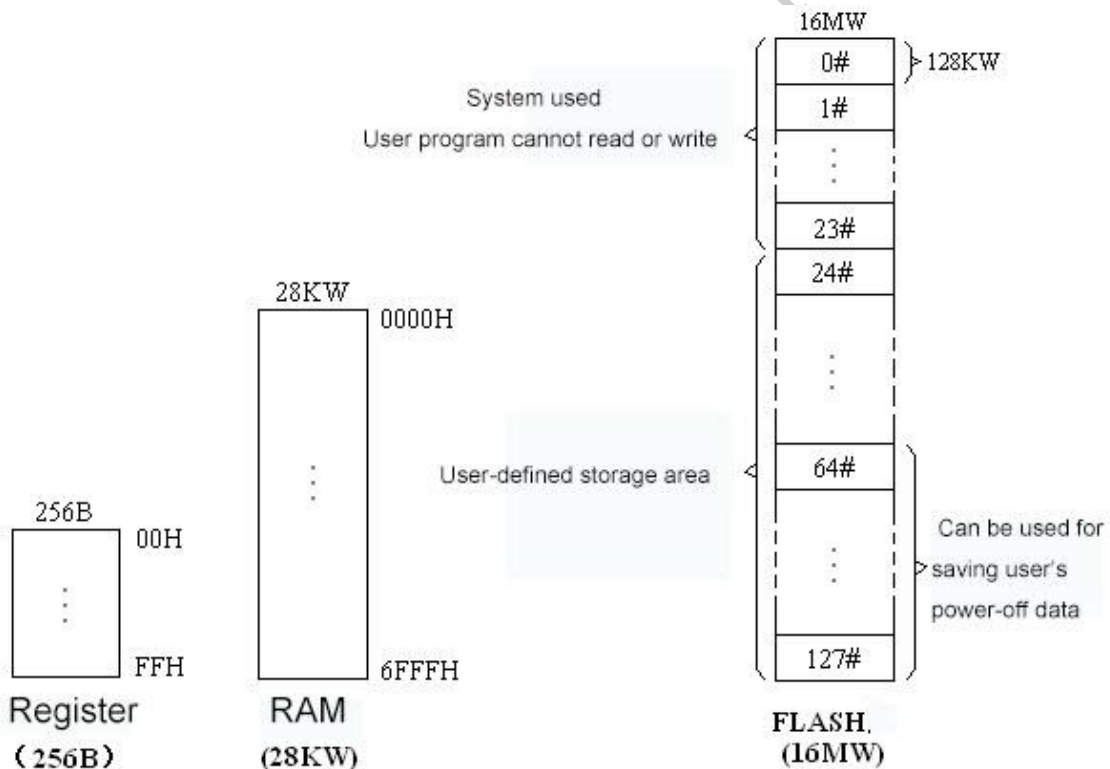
16MW

0#

128KW

System used

User program cannot read or write

1#

23#

24#

28KW

0000H

User-defined storage area

64#

256B

00H

Can be used for saving user's power-off data

FFH

127#

6FFFH

Register
（256B）

RAM
(28KW)

FLASH.
(16MW)